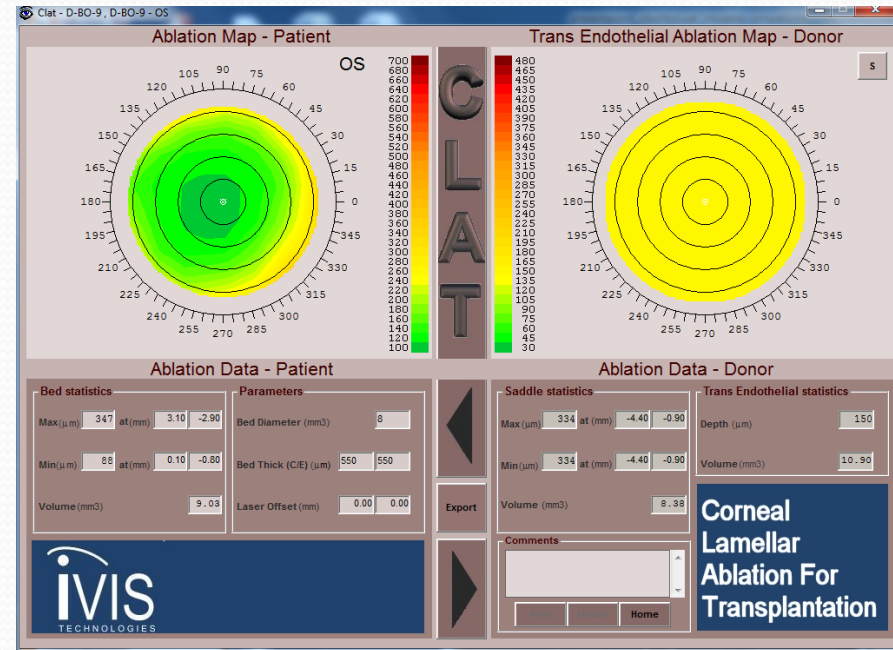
Clat - D-BO-9 , D-BO-9 - OS

Ablation Map - Patient

OS

105 90 75 120 60 135 45 150 30 165 15 180 0 195 345 210 330 225 315 240 300 255 270 285

700 680 660 640 620 600 580 560 540 520 500 480 460 440 420 400 380 360 340 320 300 280 260 240 220 200 180 160 140 120 100

C L A T

Trans Endothelial Ablation Map - Donor

S

480 465 450 435 420 405 390 375 360 345 330 315 300 285 270 255 240 225 210 195 180 165 150 135 120 105 90 75 60 45 30

105 90 75 120 60 135 45 150 30 165 15 180 0 195 345 210 330 225 315 240 300 255 270 285

Ablation Data - Patient

Bed statistics

Max($\mu$m) 347 at(mm) 3.10 -2.90

Min($\mu$m) 88 at(mm) 0.10 -0.80

Volume (mm3) 9.03

Parameters

Bed Diameter (mm3) 8

Bed Thick (C/E) ($\mu$m) 550 550

Laser Offset (mm) 0.00 0.00

iVIS TECHNOLOGIES

Export

Ablation Data - Donor

Saddle statistics

Max($\mu$m) 334 at (mm) -4.40 -0.90

Min($\mu$m) 334 at (mm) -4.40 -0.90

Volume (mm3) 8.38

Trans Endothelial statistics

Depth ($\mu$m) 150

Volume (mm3) 10.90

Comments

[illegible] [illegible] Home

Corneal Lamellar Ablation For Transplantation